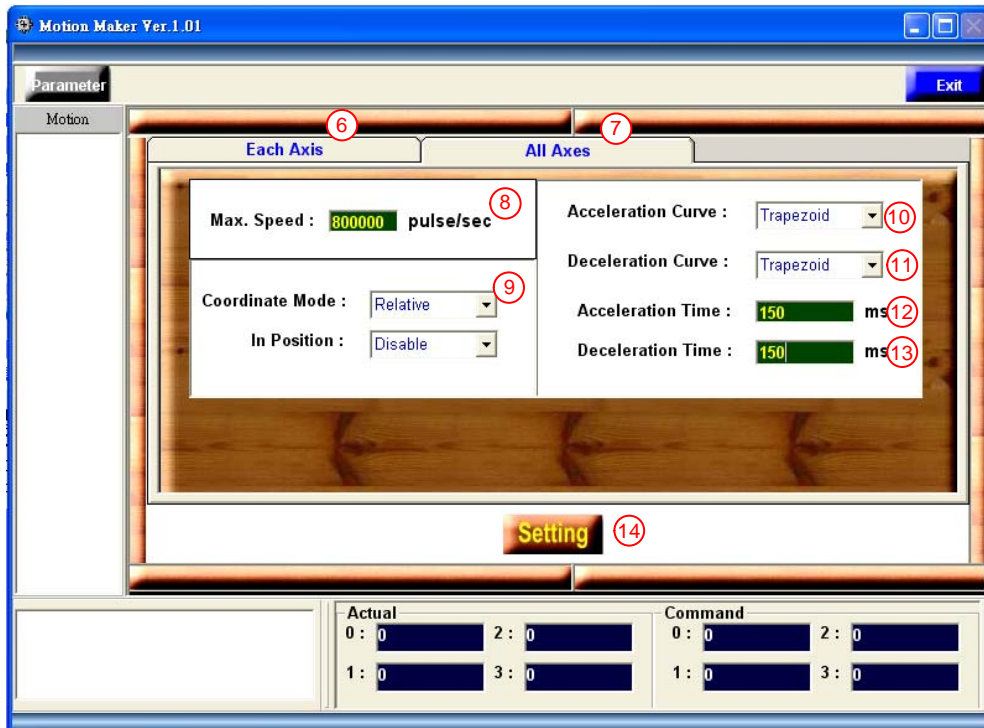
Motion Maker Ver.1.01

Parameter

Exit

Motion

6

7

Each Axis

All Axes

Max. Speed : 800000 pulse/sec

8

Coordinate Mode : Relative

9

In Position : Disable

Acceleration Curve : Trapezoid

10

Deceleration Curve : Trapezoid

11

Acceleration Time : 150 ms

12

Deceleration Time : 150 ms

13

Setting

14

Actual

0 : 0

2 : 0

1 : 0

3 : 0

Command

0 : 0

2 : 0

1 : 0

3 : 0